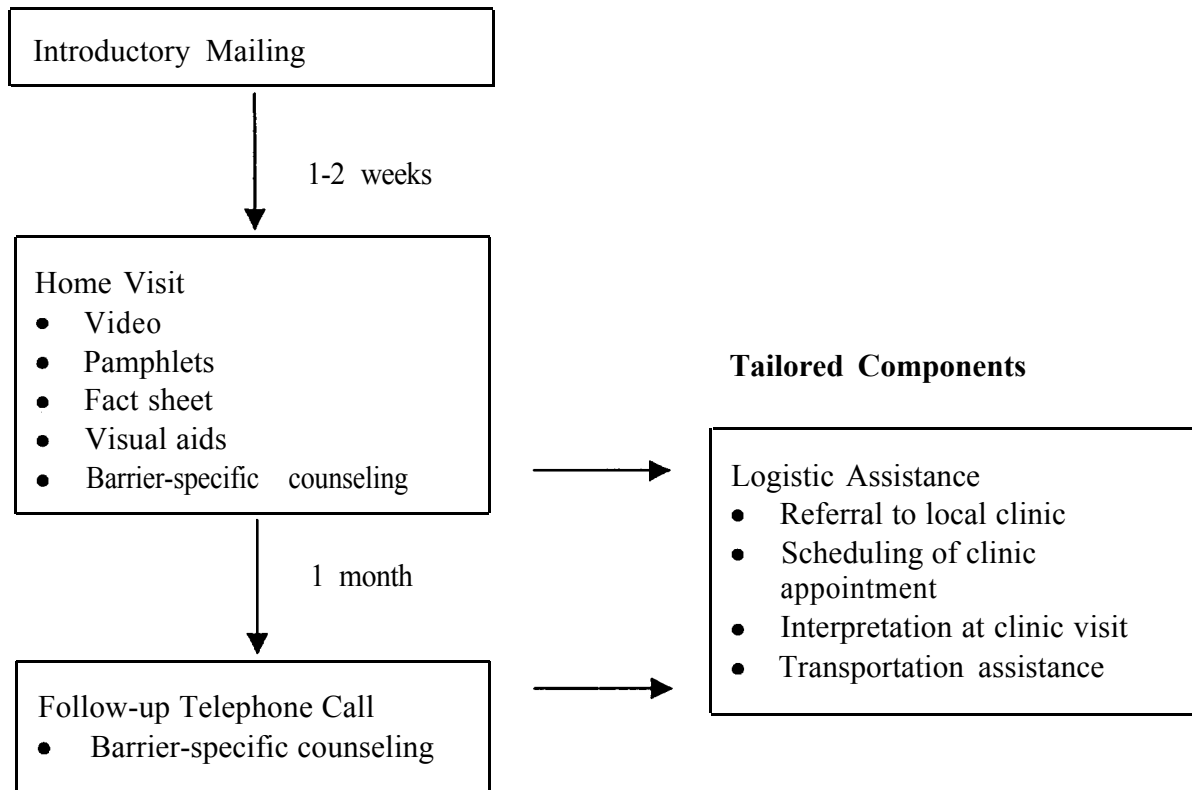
Introductory Mailing

1-2 weeks

Home Visit
- Video
- Pamphlets
- Fact sheet
- Visual aids
- Barrier-specific counseling

Tailored Components

Logistic Assistance
- Referral to local clinic
- Scheduling of clinic appointment
- Interpretation at clinic visit
- Transportation assistance

1 month

Follow-up Telephone Call
- Barrier-specific counseling